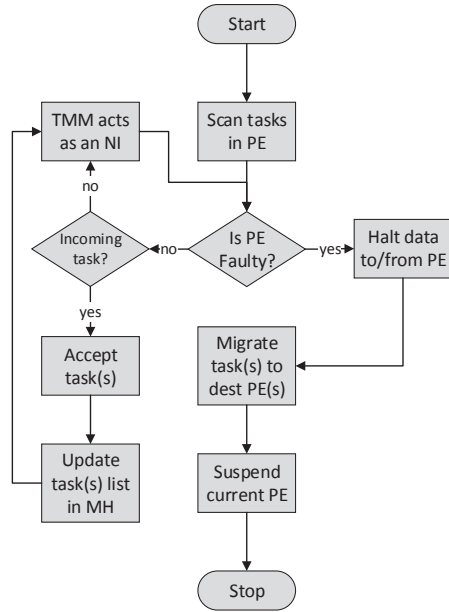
Start

TMM acts as an NI

Scan tasks in PE

no

Incoming task?

no

Is PE Faulty?

yes

Halt data to/from PE

yes

Accept task(s)

Migrate task(s) to dest PE(s)

Update task(s) list in MH

Suspend current PE

Stop